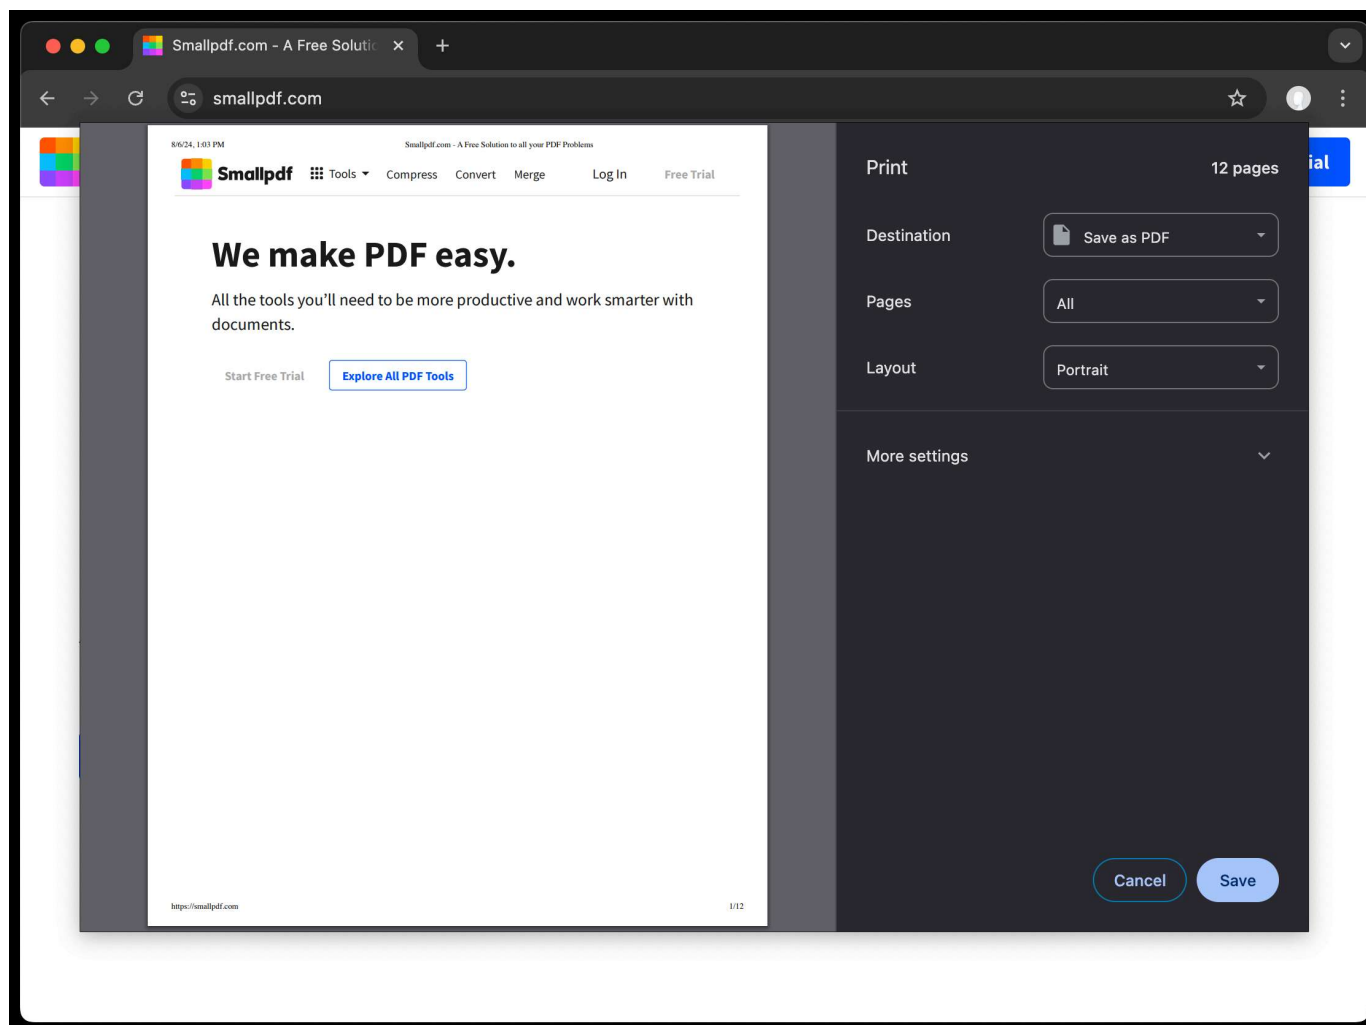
Smallpdf.com - A Free Solutic ×

smallpdf.com

ial

8/6/24, 1:03 PM

Smallpdf.com - A Free Solution to all your PDF Problems

Smallpdf Tools Compress Convert Merge Log In Free Trial

We make PDF easy.

All the tools you'll need to be more productive and work smarter with documents.

Start Free Trial Explore All PDF Tools

https://smallpdf.com

1/12

Print

12 pages

Destination

Save as PDF

Pages

All

Layout

Portrait

More settings

Cancel

Save